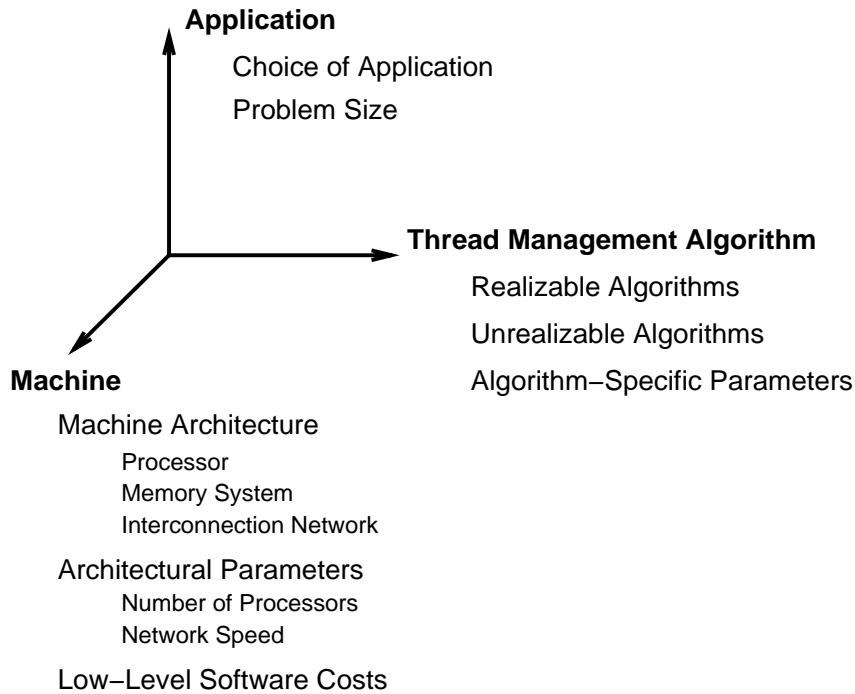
Application

Choice of Application

Problem Size

Thread Management Algorithm

Realizable Algorithms

Unrealizable Algorithms

Algorithm−Specific Parameters

Machine

Machine Architecture

Processor

Memory System

Interconnection Network

Architectural Parameters

Number of Processors

Network Speed

Low−Level Software Costs